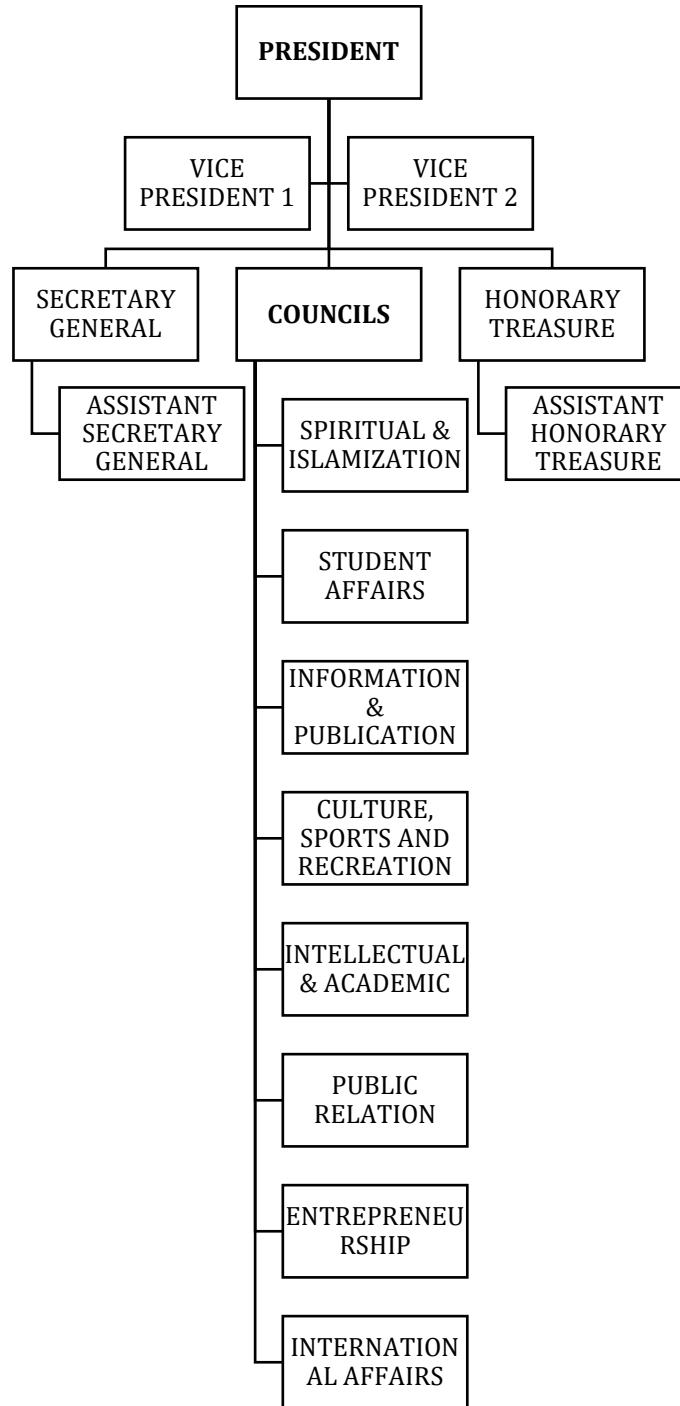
PRESIDENT

VICE PRESIDENT 1

VICE PRESIDENT 2

SECRETARY GENERAL

COUNCILS

HONORARY TREASURE

ASSISTANT SECRETARY GENERAL

ASSISTANT HONORARY TREASURE

SPIRITUAL & ISLAMIZATION

STUDENT AFFAIRS

INFORMATION & PUBLICATION

CULTURE, SPORTS AND RECREATION

INTELLECTUAL & ACADEMIC

PUBLIC RELATION

ENTREPRENEU RSHIP

INTERNATION AL AFFAIRS